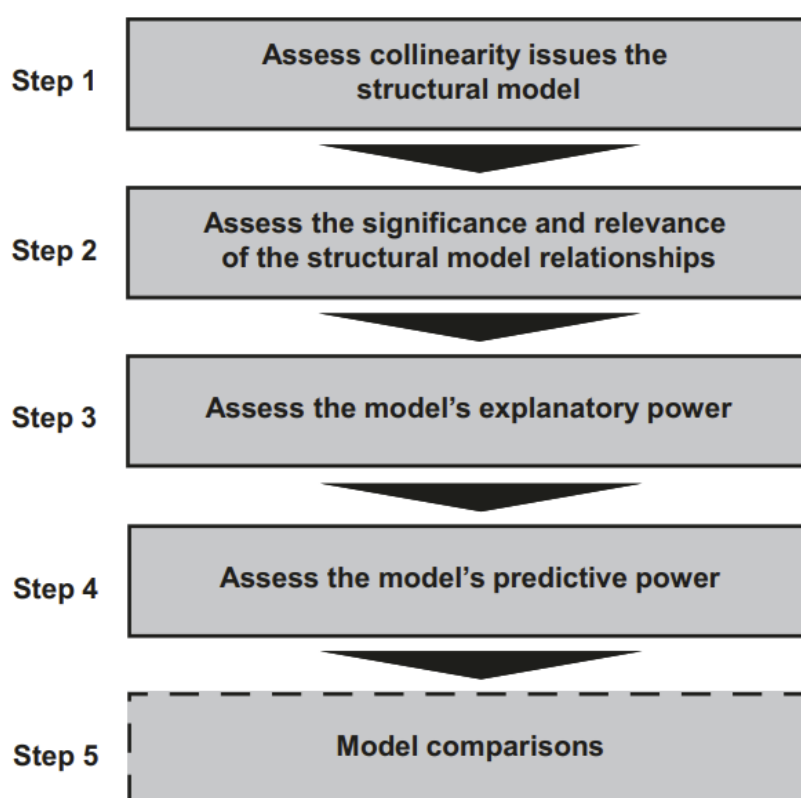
Step 1
Assess collinearity issues the structural model

Step 2
Assess the significance and relevance of the structural model relationships

Step 3
Assess the model’s explanatory power

Step 4
Assess the model’s predictive power

Step 5
Model comparisons